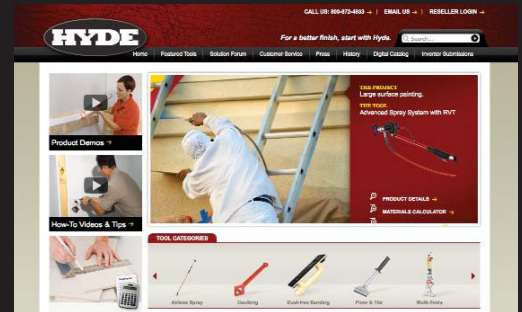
CALL US: 800-872-4933 → | EMAIL US → | RESELLER LOGIN →

HYDE

For a better finish, start with Hyde.

Search...

Home | Featured Tools | Solution Forum | Customer Service | Press | History | Digital Catalog | Inventor Submissions

Product Demos →

How-To Videos & Tips →

THE PROJECT
Large surface painting.

THE TOOL
Advanced Spray System with RVT

PRODUCT DETAILS →

MATERIALS CALCULATOR →

TOOL CATEGORIES

Airless Spray

Caulking

Dust-free Sanding

Floor & Tile

Multi-Tools